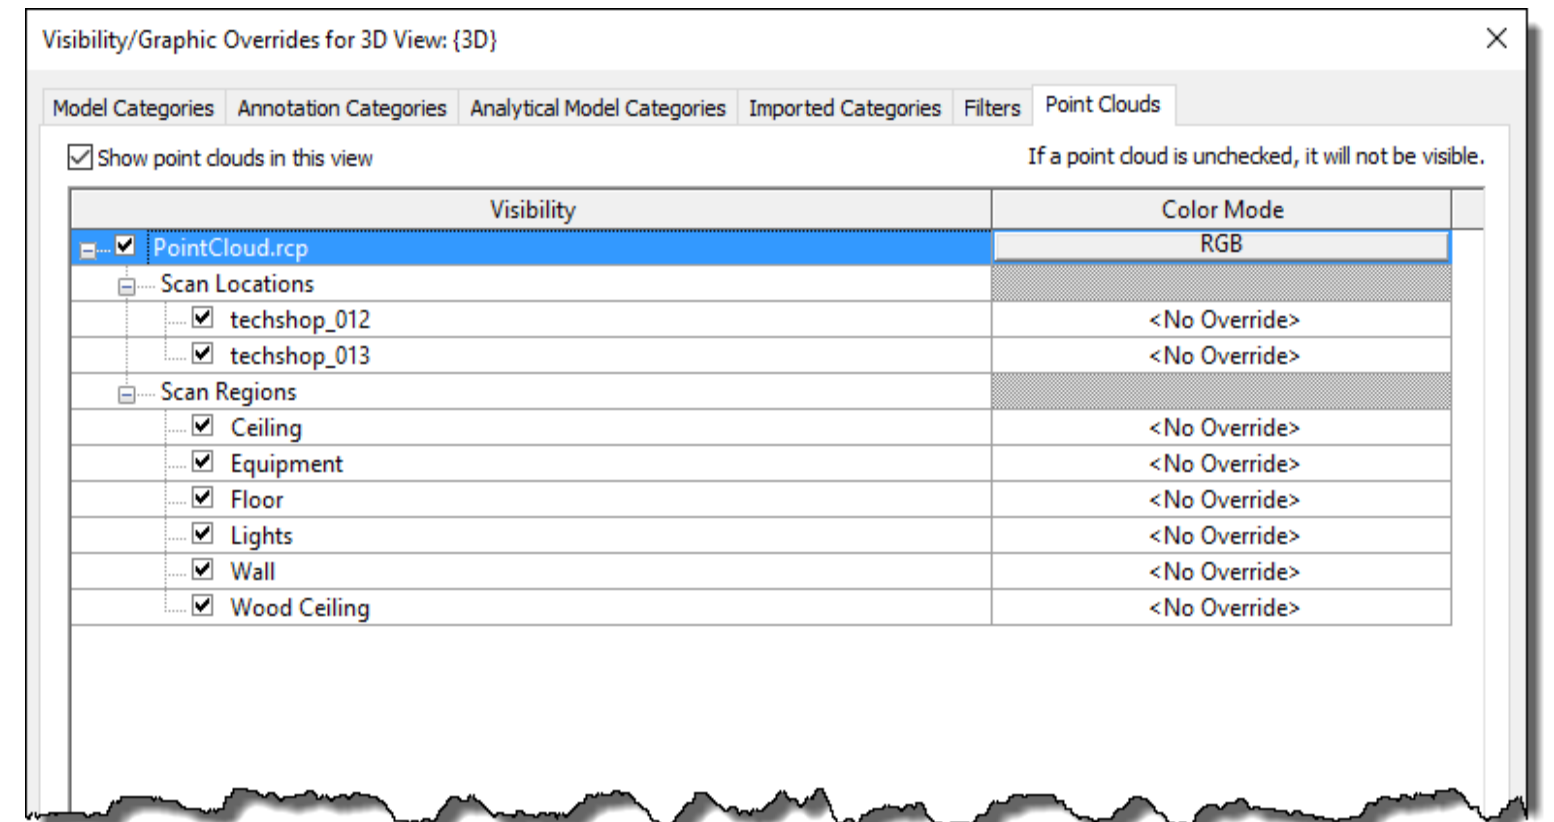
Visibility/Graphic Overrides for 3D View: {3D}

Model Categories | Annotation Categories | Analytical Model Categories | Imported Categories | Filters | Point Clouds

Show point clouds in this view

If a point cloud is unchecked, it will not be visible.

| Visibility | Color Mode |
|---|---|
| PointCloud.rcp | RGB |
| Scan Locations | |
| techshop_012 | <No Override> |
| techshop_013 | <No Override> |
| Scan Regions | |
| Ceiling | <No Override> |
| Equipment | <No Override> |
| Floor | <No Override> |
| Lights | <No Override> |
| Wall | <No Override> |
| Wood Ceiling | <No Override> |